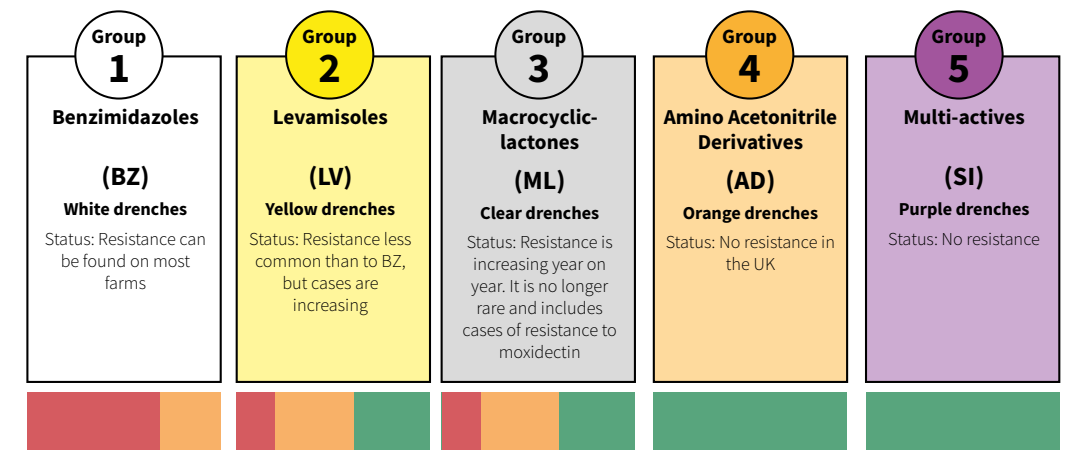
Group 1
Benzimidazoles
(BZ)
White drenches
Status: Resistance can be found on most farms

Group 2
Levamisoles
(LV)
Yellow drenches
Status: Resistance less common than to BZ, but cases are increasing

Group 3
Macrocyclic-lactones
(ML)
Clear drenches
Status: Resistance is increasing year on year. It is no longer rare and includes cases of resistance to moxidectin

Group 4
Amino Acetonitrile Derivatives
(AD)
Orange drenches
Status: No resistance in the UK

Group 5
Multi-actives
(SI)
Purple drenches
Status: No resistance